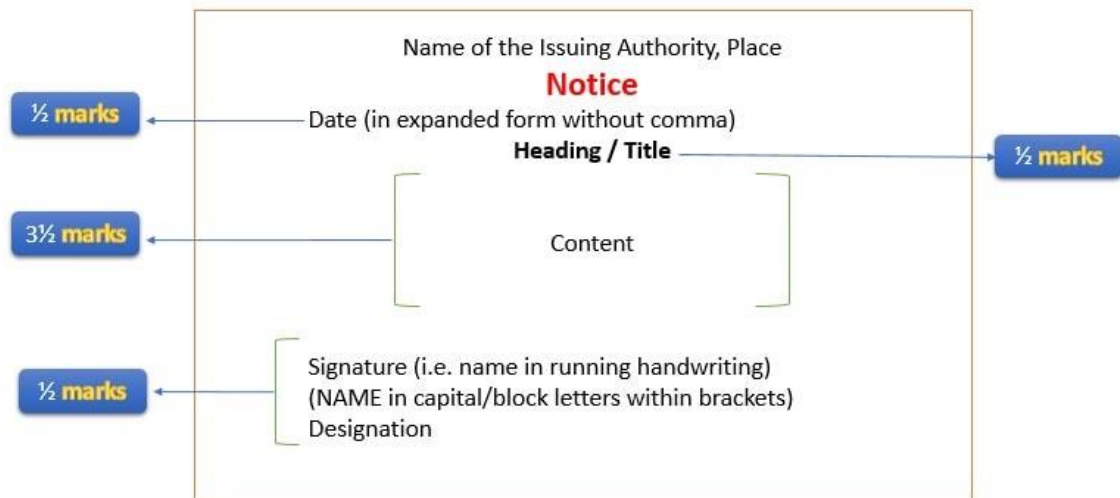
Name of the Issuing Authority, Place

Notice

½ marks

Date (in expanded form without comma)

Heading / Title

½ marks

3½ marks

Content

½ marks

Signature (i.e. name in running handwriting)
(NAME in capital/block letters within brackets)
Designation